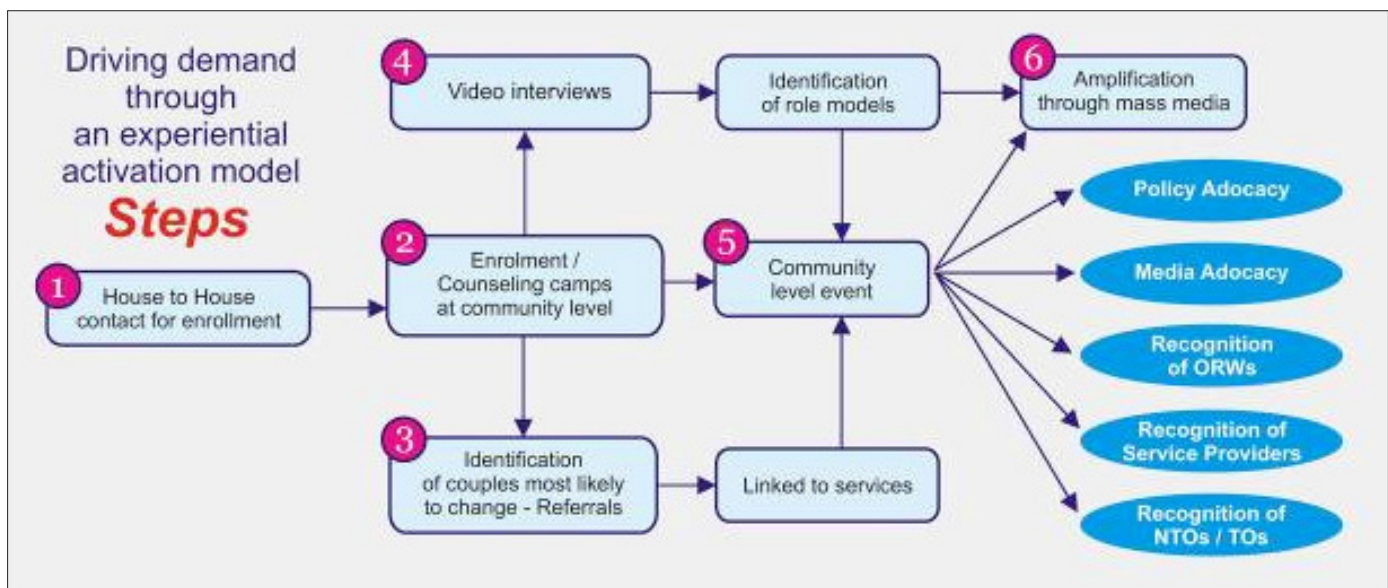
Driving demand through an experiential activation model

Steps

1 House to House contact for enrollment

2 Enrolment / Counseling camps at community level

3 Identification of couples most likely to change - Referrals

4 Video interviews

Identification of role models

Linked to services

5 Community level event

6 Amplification through mass media

Policy Adocacy

Media Adocacy

Recognition of ORWs

Recognition of Service Providers

Recognition of NTOs / TOs